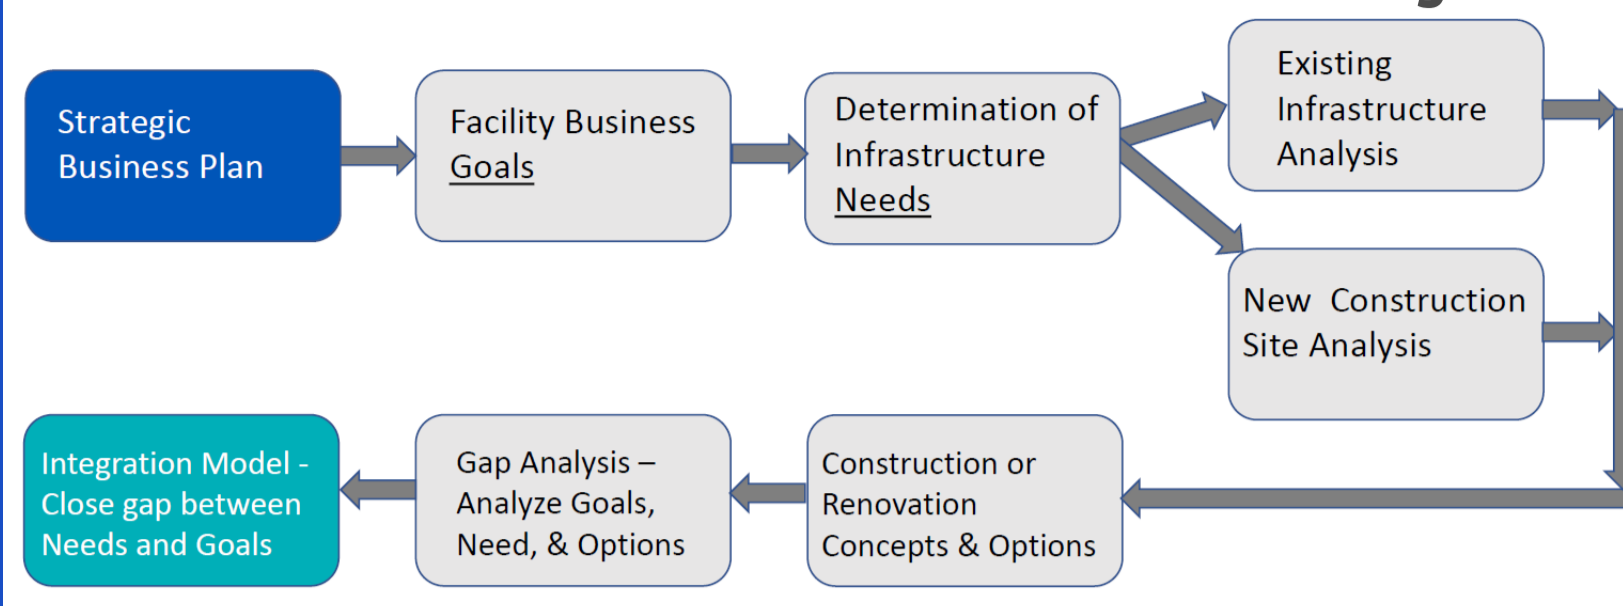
Strategic Business Plan

Facility Business Goals

Determination of Infrastructure Needs

Existing Infrastructure Analysis

New Construction Site Analysis

Construction or Renovation Concepts & Options

Gap Analysis – Analyze Goals, Need, & Options

Integration Model - Close gap between Needs and Goals